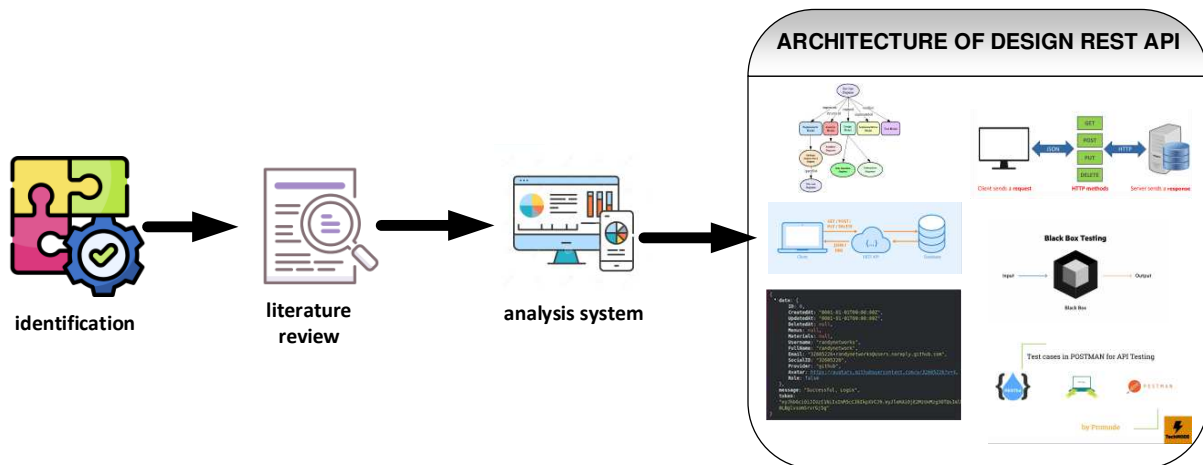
ARCHITECTURE OF DESIGN REST API

identification

literature review

analysis system

JSON

GET

POST

PUT

DELETE

HTTP

Client sends a request

HTTP methods

Server sends a response

Black Box Testing

Input

Output

Black Box

Test cases in POSTMAN for API Testing

POSTMAN

by Promode

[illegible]